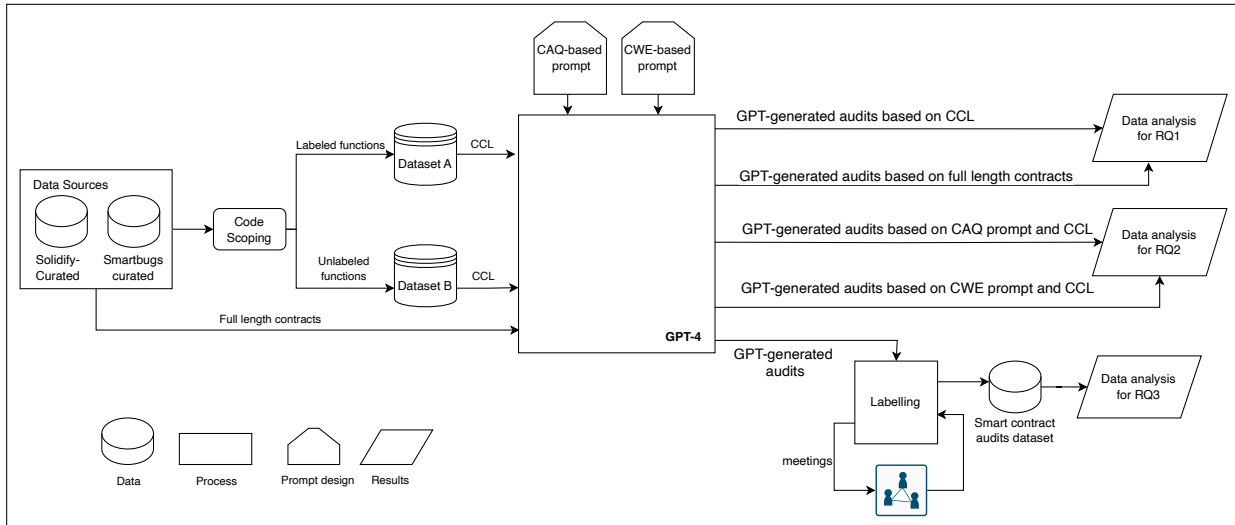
CAQ-based prompt

CWE-based prompt

Data Sources

Solidify-Curated

Smartbugs curated

Code Scoping

Labeled functions

Dataset A

CCL

Unlabeled functions

Dataset B

CCL

Full length contracts

GPT-4

GPT-generated audits based on CCL

GPT-generated audits based on full length contracts

GPT-generated audits based on CAQ prompt and CCL

GPT-generated audits based on CWE prompt and CCL

Data analysis for RQ1

Data analysis for RQ2

GPT-generated audits

Labelling

Smart contract audits dataset

Data analysis for RQ3

meetings

Data

Process

Prompt design

Results